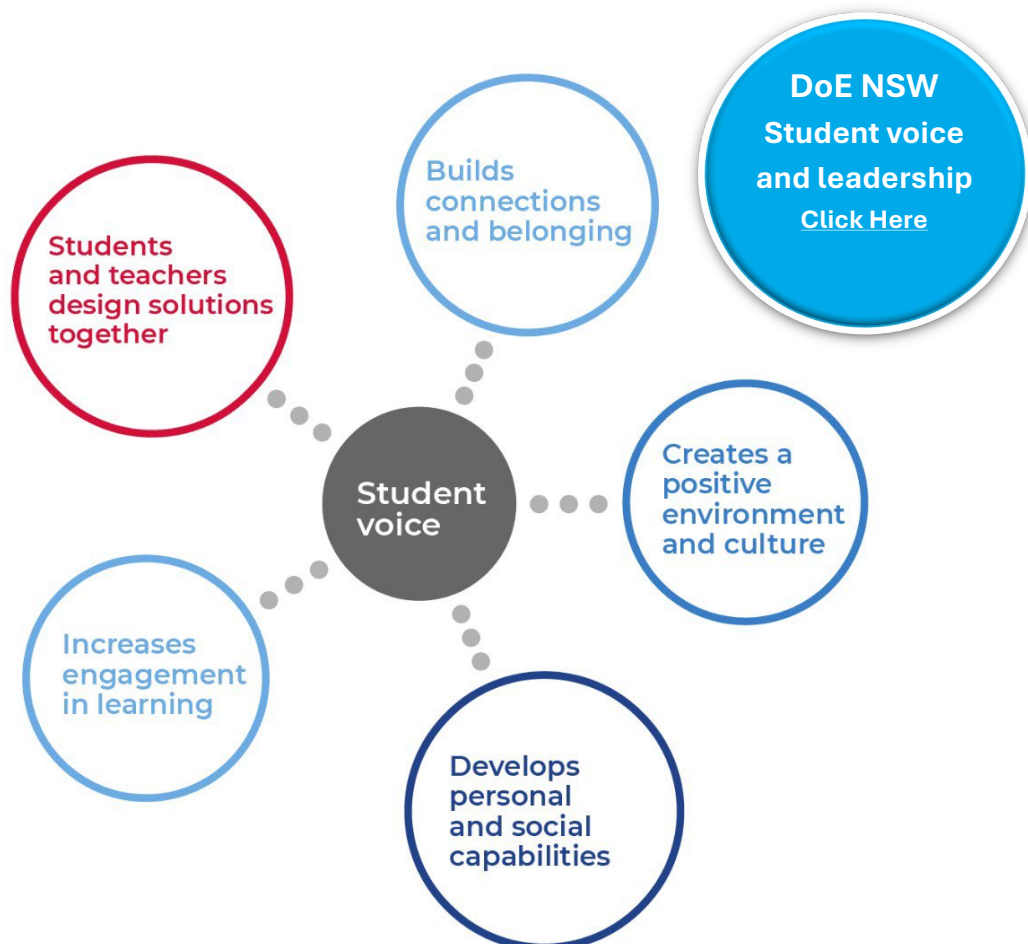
DoE NSW
Student voice and leadership
Click Here

Builds connections and belonging

Students and teachers design solutions together

Student voice

Creates a positive environment and culture

Increases engagement in learning

Develops personal and social capabilities